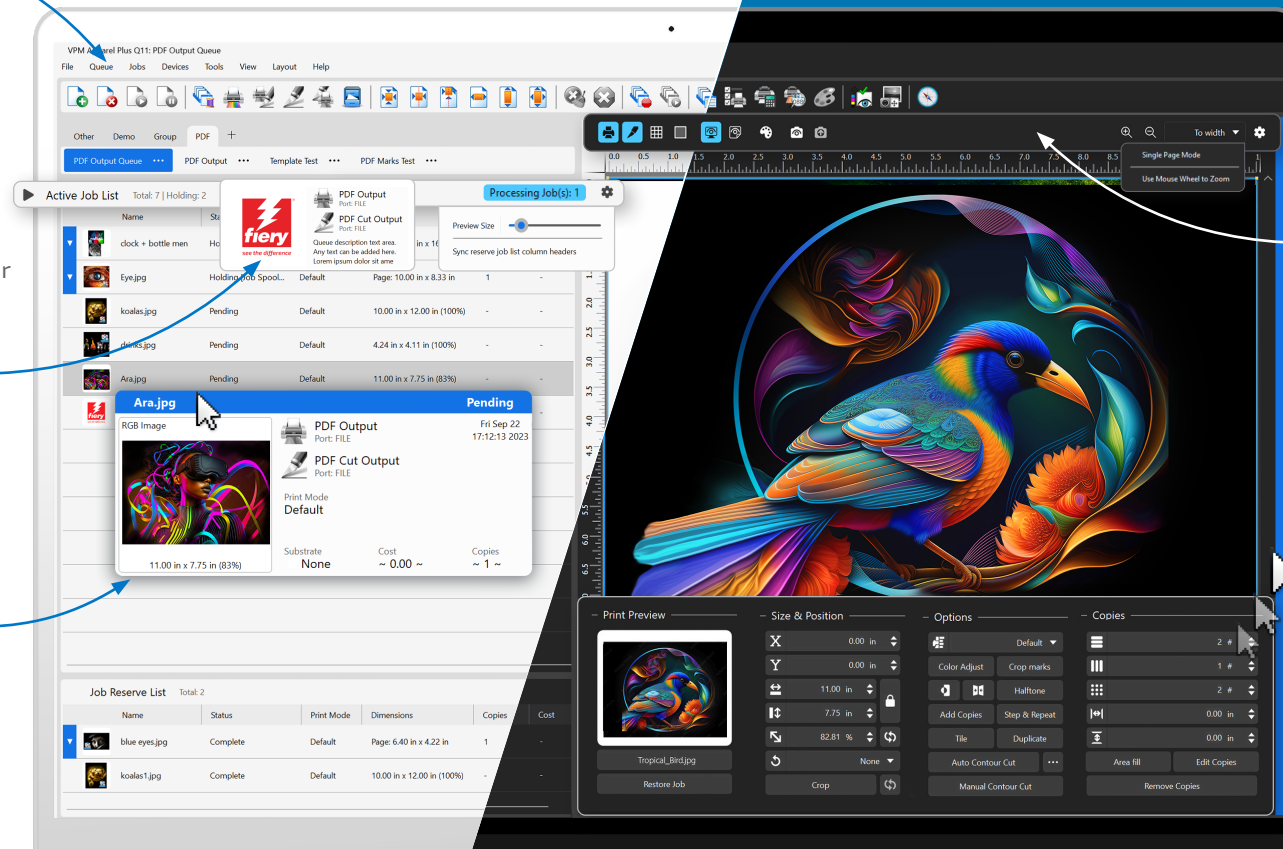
VPM Acquarel Plus Q11: PDF Output Queue

File Queue Jobs Devices Tools View Layout Help

Other Demo Group PDF +

PDF Output Queue ••• PDF Output ••• Template Test ••• PDF Marks Test •••

Active Job List Total: 7 | Holding: 2

Processing Job(s): 1

fiery see the difference

PDF Output
Port: FILE

PDF Cut Output
Port: FILE

Queue description text area. Any text can be added here. Lorem ipsum dolor sit ame

Preview Size

Sync reserve job list column headers

| | Name | Status | | | | |
|---|---|---|---|---|---|---|
| | clock + bottle men | Ho | | in x 16 | | |
| | Eye.jpg | Holding Job Spool... | Default | Page: 10.00 in x 8.33 in | 1 | - |
| | koalas.jpg | Pending | Default | 10.00 in x 12.00 in (100%) | - | - |
| | drinks.jpg | Pending | Default | 4.24 in x 4.11 in (100%) | - | - |
| | Ara.jpg | Pending | Default | 11.00 in x 7.75 in (83%) | - | - |

Ara.jpg Pending

RGB Image

PDF Output
Port: FILE

Fri Sep 22
17:12:13 2023

PDF Cut Output
Port: FILE

Print Mode
Default

11.00 in x 7.75 in (83%)

Substrate
None

Cost
~ 0.00 ~

Copies
~ 1 ~

Job Reserve List Total: 2

| | Name | Status | Print Mode | Dimensions | Copies | Cost |
|---|---|---|---|---|---|---|
| | blue eyes.jpg | Complete | Default | Page: 6.40 in x 4.22 in | 1 | - |
| | koalas1.jpg | Complete | Default | 10.00 in x 12.00 in (100%) | - | - |

To width

Single Page Mode

Use Mouse Wheel to Zoom

0.0 0.5 1.0 1.5 2.0 2.5 3.0 3.5 4.0 4.5 5.0 5.5 6.0 6.5 7.0 7.5 8.0 8.5

Print Preview

Tropical_Bird.jpg

Restore Job

Size & Position

X 0.00 in

Y 0.00 in

11.00 in

7.75 in

82.81 %

None

Crop

Options

Default

Color Adjust

Crop marks

Halftone

Add Copies

Step & Repeat

Tile

Duplicate

Auto Contour Cut

Manual Contour Cut

Copies

2 #

1 #

2 #

0.00 in

0.00 in

Area fill

Edit Copies

Remove Copies